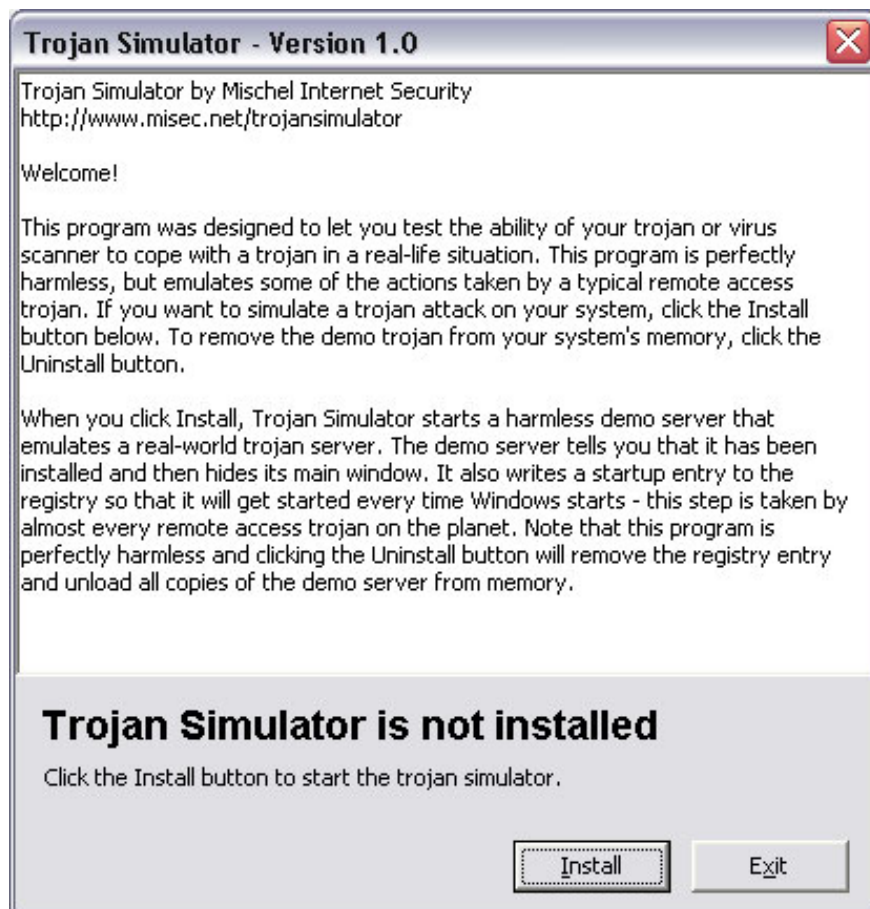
Trojan Simulator - Version 1.0

Trojan Simulator by Mischel Internet Security
http://www.misec.net/trojansimulator

Welcome!

This program was designed to let you test the ability of your trojan or virus scanner to cope with a trojan in a real-life situation. This program is perfectly harmless, but emulates some of the actions taken by a typical remote access trojan. If you want to simulate a trojan attack on your system, click the Install button below. To remove the demo trojan from your system's memory, click the Uninstall button.

When you click Install, Trojan Simulator starts a harmless demo server that emulates a real-world trojan server. The demo server tells you that it has been installed and then hides its main window. It also writes a startup entry to the registry so that it will get started every time Windows starts - this step is taken by almost every remote access trojan on the planet. Note that this program is perfectly harmless and clicking the Uninstall button will remove the registry entry and unload all copies of the demo server from memory.

Trojan Simulator is not installed

Click the Install button to start the trojan simulator.

Install

Exit